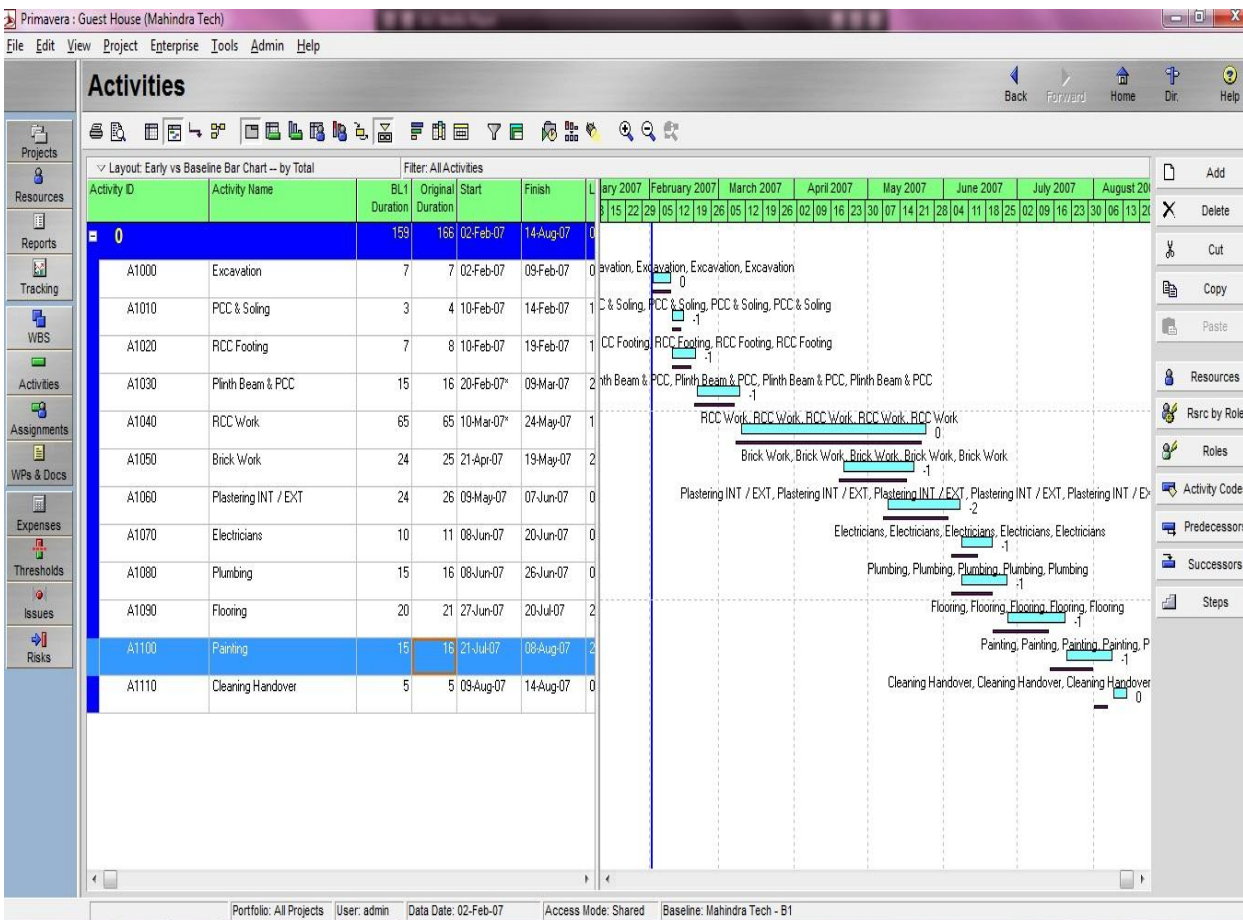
Primavera : Guest House (Mahindra Tech)

File Edit View Project Enterprise Tools Admin Help

Activities

Back Forward Home Dir. Help

Projects
Resources
Reports
Tracking
WBS
Activities
Assignments
WPs & Docs
Expenses
Thresholds
Issues
Risks

Layout: Early vs Baseline Bar Chart -- by Total
Filter: All Activities

| Activity ID | Activity Name | BL1 Duration | Original Duration | Start | Finish | L |
|---|---|---|---|---|---|---|
| 0 | | 159 | 166 | 02-Feb-07 | 14-Aug-07 | 0 |
| A1000 | Excavation | 7 | 7 | 02-Feb-07 | 09-Feb-07 | 0 |
| A1010 | PCC & Soling | 3 | 4 | 10-Feb-07 | 14-Feb-07 | 1 |
| A1020 | RCC Footing | 7 | 8 | 10-Feb-07 | 19-Feb-07 | 1 |
| A1030 | Plinth Beam & PCC | 15 | 16 | 20-Feb-07* | 09-Mar-07 | 2 |
| A1040 | RCC Work | 65 | 65 | 10-Mar-07* | 24-May-07 | 1 |
| A1050 | Brick Work | 24 | 25 | 21-Apr-07 | 19-May-07 | 2 |
| A1060 | Plastering INT / EXT | 24 | 26 | 09-May-07 | 07-Jun-07 | 0 |
| A1070 | Electricians | 10 | 11 | 08-Jun-07 | 20-Jun-07 | 0 |
| A1080 | Plumbing | 15 | 16 | 08-Jun-07 | 26-Jun-07 | 0 |
| A1090 | Flooring | 20 | 21 | 27-Jun-07 | 20-Jul-07 | 2 |
| A1100 | Painting | 15 | 16 | 21-Jul-07 | 08-Aug-07 | 2 |
| A1110 | Cleaning Handover | 5 | 5 | 09-Aug-07 | 14-Aug-07 | 0 |

ary 2007 February 2007 March 2007 April 2007 May 2007 June 2007 July 2007 August 20
8 15 22 29 05 12 19 26 05 12 19 26 02 09 16 23 30 07 14 21 28 04 11 18 25 02 09 16 23 30 06 13 2

avation, Excavation, Excavation, Excavation 0
C & Soling, PCC & Soling, PCC & Soling, PCC & Soling -1
CC Footing, RCC Footing, RCC Footing, RCC Footing -1
nth Beam & PCC, Plinth Beam & PCC, Plinth Beam & PCC, Plinth Beam & PCC -1
RCC Work, RCC Work, RCC Work, RCC Work, RCC Work 0
Brick Work, Brick Work, Brick Work, Brick Work, Brick Work -1
Plastering INT / EXT, Plastering INT / EXT, Plastering INT / EXT, Plastering INT / EXT, Plastering INT / E -2
Electricians, Electricians, Electricians, Electricians, Electricians -1
Plumbing, Plumbing, Plumbing, Plumbing, Plumbing -1
Flooring, Flooring, Flooring, Flooring, Flooring -1
Painting, Painting, Painting, Painting, P -1
Cleaning Handover, Cleaning Handover, Cleaning Handover 0

Add
Delete
Cut
Copy
Paste
Resources
Rsrc by Role
Roles
Activity Code
Predecessors
Successors
Steps

Portfolio: All Projects User: admin Data Date: 02-Feb-07 Access Mode: Shared Baseline: Mahindra Tech - B1